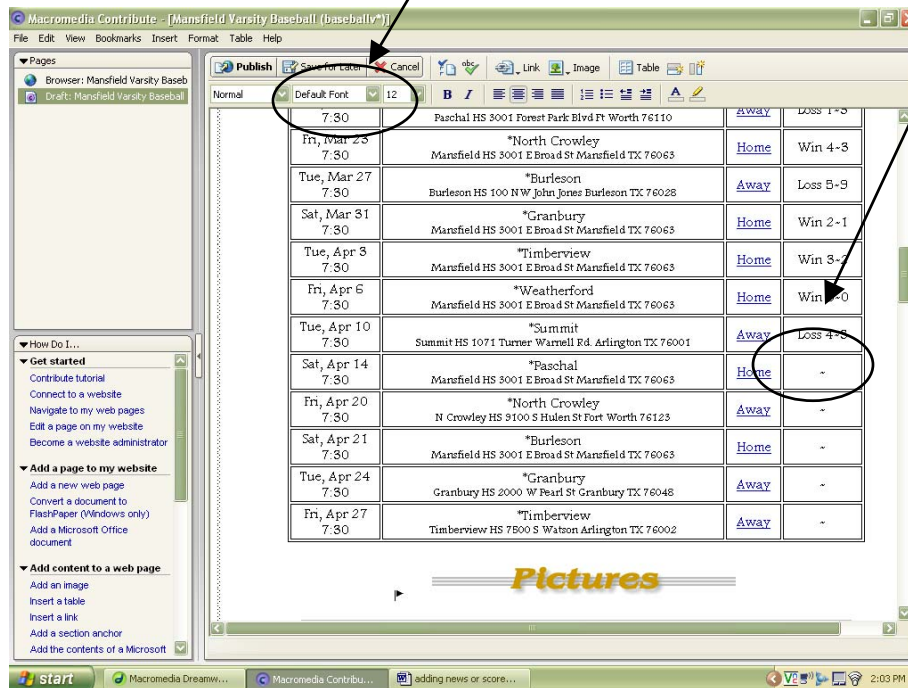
Macromedia Contribute - [Mansfield Varsity Baseball (baseballv*)]

File Edit View Bookmarks Insert Format Table Help

Pages
Browser: Mansfield Varsity Baseb
Draft: Mansfield Varsity Baseball

Publish | Save for Later | Cancel | Link | Image | Table

Normal | Default Font | 12 | B I

| 7:30 | Paschal HS 3001 Forest Park Blvd Ft Worth 76110 | Away | Loss 1-3 |
|---|---|---|---|
| Fri, Mar 23 7:30 | *North Crowley Mansfield HS 3001 E Broad St Mansfield TX 76063 | Home | Win 4-3 |
| Tue, Mar 27 7:30 | *Burleson Burleson HS 100 NW John Jones Burleson TX 76028 | Away | Loss 5-9 |
| Sat, Mar 31 7:30 | *Granbury Mansfield HS 3001 E Broad St Mansfield TX 76063 | Home | Win 2-1 |
| Tue, Apr 3 7:30 | *Timberview Mansfield HS 3001 E Broad St Mansfield TX 76063 | Home | Win 3-2 |
| Fri, Apr 6 7:30 | *Weatherford Mansfield HS 3001 E Broad St Mansfield TX 76063 | Home | Win 1-0 |
| Tue, Apr 10 7:30 | *Summit Summit HS 1071 Turner Warnell Rd. Arlington TX 76001 | Away | Loss 4-5 |
| Sat, Apr 14 7:30 | *Paschal Mansfield HS 3001 E Broad St Mansfield TX 76063 | Home | - |
| Fri, Apr 20 7:30 | *North Crowley N Crowley HS 9100 S Hulen St Fort Worth 76123 | Away | - |
| Sat, Apr 21 7:30 | *Burleson Mansfield HS 3001 E Broad St Mansfield TX 76063 | Home | - |
| Tue, Apr 24 7:30 | *Granbury Granbury HS 2000 W Pearl St Granbury TX 76048 | Away | - |
| Fri, Apr 27 7:30 | *Timberview Timberview HS 7500 S Watson Arlington TX 76002 | Away | - |

Pictures

How Do I...
Get started
Contribute tutorial
Connect to a website
Navigate to my web pages
Edit a page on my website
Become a website administrator
Add a page to my website
Add a new web page
Convert a document to FlashPaper (Windows only)
Add a Microsoft Office document
Add content to a web page
Add an image
Insert a table
Insert a link
Add a section anchor
Add the contents of a Microsoft

start | Macromedia Dreamw... | Macromedia Contribu... | adding news or score... | 2:03 PM